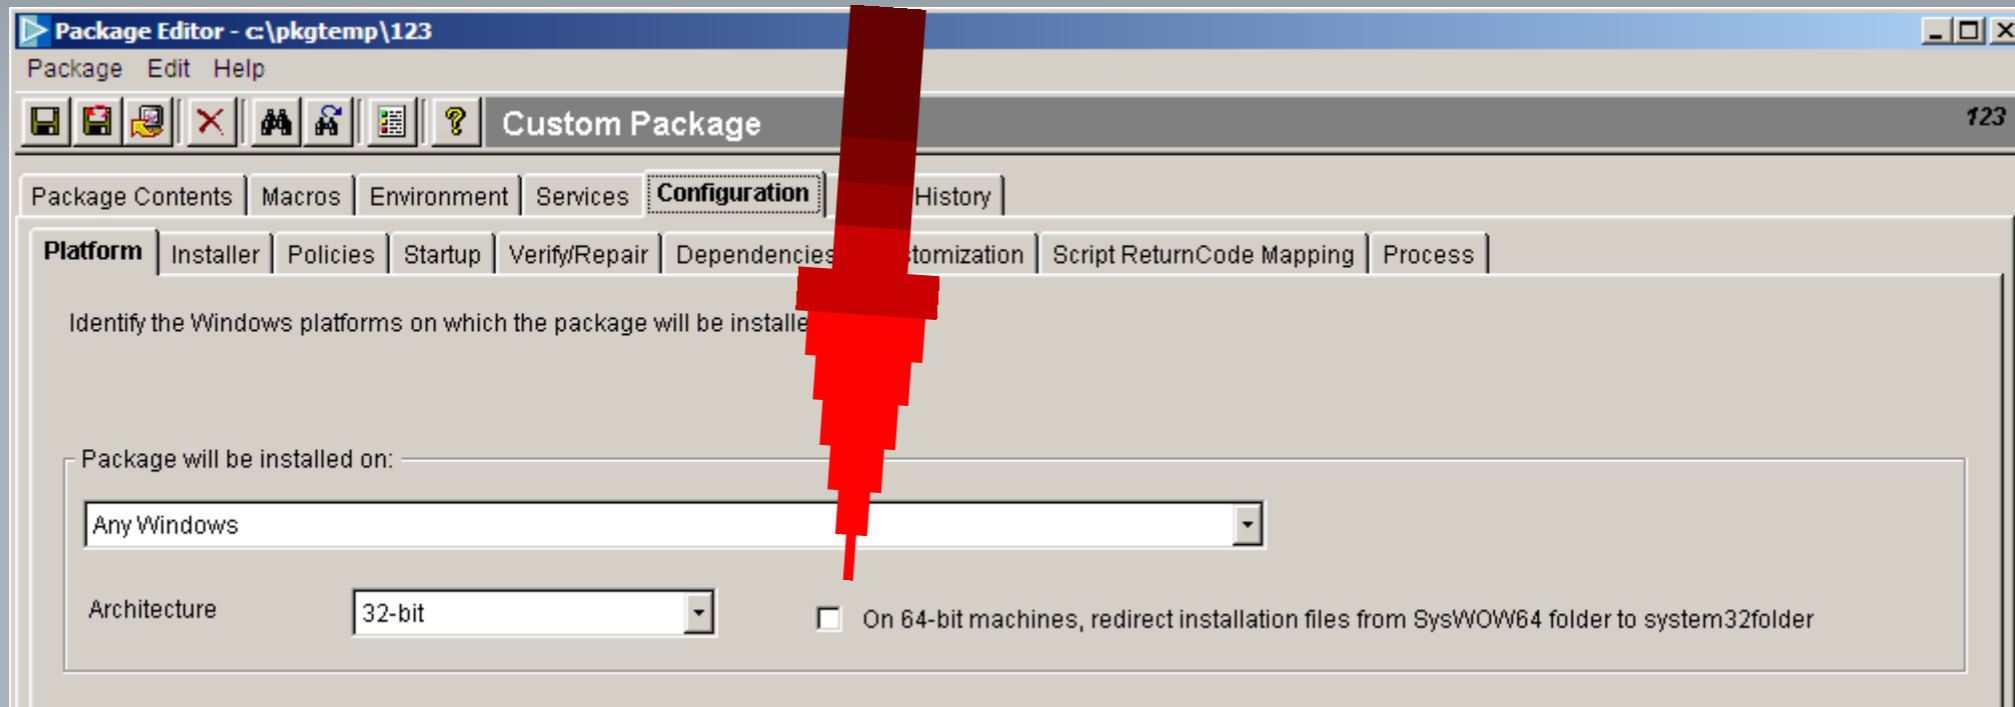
Package Editor - c:\pkgtemp\123

Package Edit Help

Custom Package

123

Package Contents | Macros | Environment | Services | Configuration | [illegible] History

Platform | Installer | Policies | Startup | Verify/Repair | Dependencies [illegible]tomization | Script ReturnCode Mapping | Process

Identify the Windows platforms on which the package will be installe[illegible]

Package will be installed on:

Any Windows

Architecture

32-bit

On 64-bit machines, redirect installation files from SysWOW64 folder to system32folder